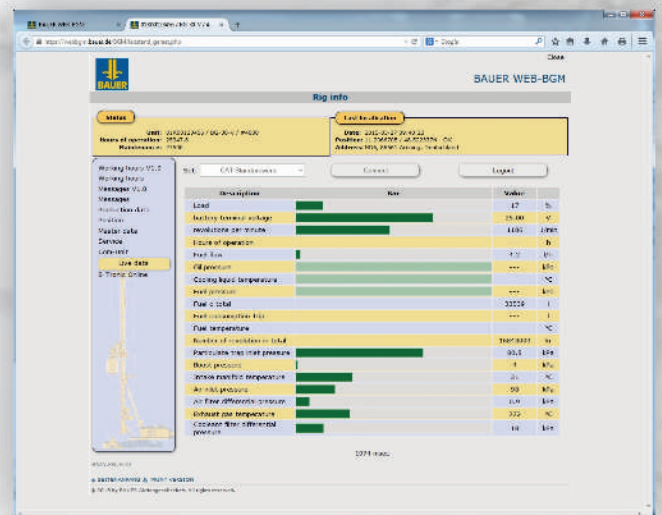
BAUER WEB-BGM

Close

BAUER

BAUER WEB-BGM

Rig info

Status

Unit:
Hours of operation:
Maintenance:

Last localization

Date:
Position:
Address:

Working hours V1.0
Working hours
Messages V1.0
Messages
Production data
Position
Master data
Service
CAN-Unit
Live data
B-Tronic Online

Set: CAT-Standardwerte

Connect

Logout

| Description | Bar | Value | |
|---|---|---|---|
| Load | | 17 | % |
| Battery terminal voltage | | 25.00 | V |
| Revolutions per minute | | 1180 | 1/min |
| Hours of operation | | | h |
| Fuel flow | | | l/h |
| Oil pressure | | --- | kPa |
| Cooling liquid temperature | | | °C |
| Fuel pressure | | --- | kPa |
| Fuel total | | 33539 | l |
| Fuel consumption trip | | --- | l |
| Fuel temperature | | | °C |
| Number of revolutions total | | | |
| Particulate trap inlet pressure | | 80.5 | kPa |
| Boost pressure | | 4 | kPa |
| Intake manifold temperature | | | °C |
| Air inlet pressure | | 98 | kPa |
| Air filter differential pressure | | 0.9 | kPa |
| Exhaust gas temperature | | 332 | °C |
| Coolant filter differential pressure | | 10 | kPa |

1074 msec.